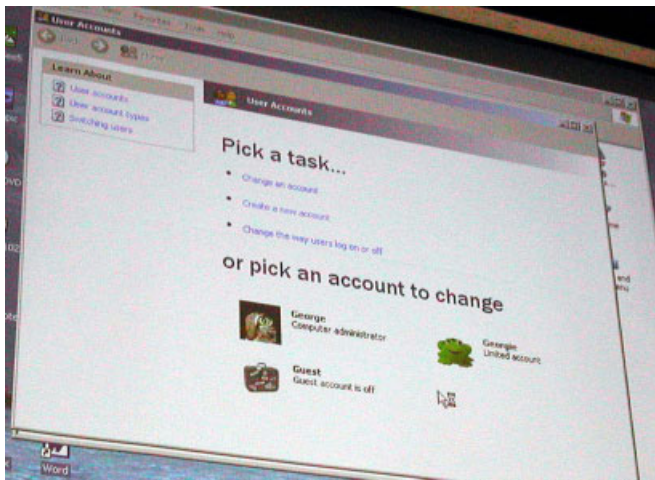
User Accounts

Learn About

User accounts

User account types

Switching users

User Accounts

Pick a task...

Change an account

Create a new account

Change the way users log on or off

or pick an account to change

George
Computer administrator

Georgie
Limited account

Guest
Guest account is off

Word